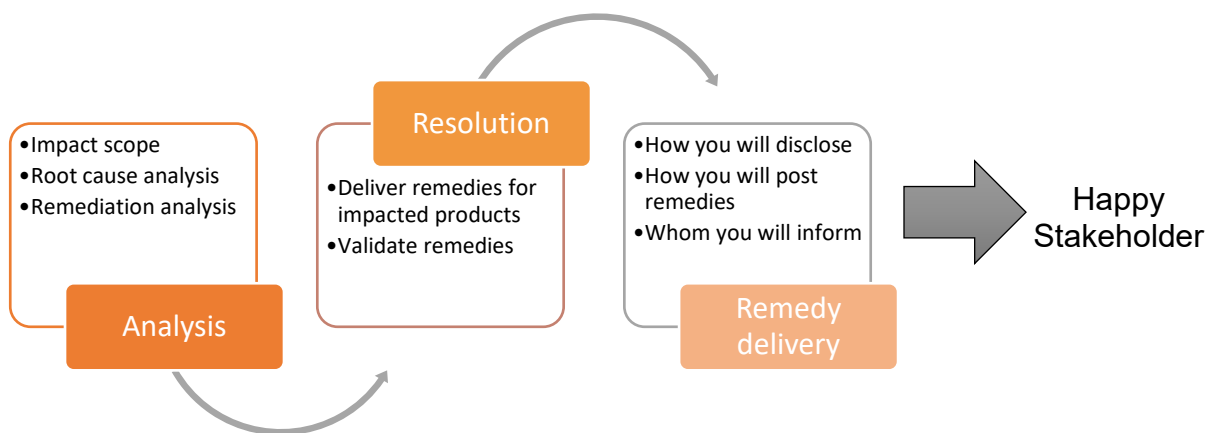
•Impact scope
•Root cause analysis
•Remediation analysis

Analysis

Resolution

•Deliver remedies for impacted products
•Validate remedies

•How you will disclose
•How you will post remedies
•Whom you will inform

Remedy delivery

Happy Stakeholder